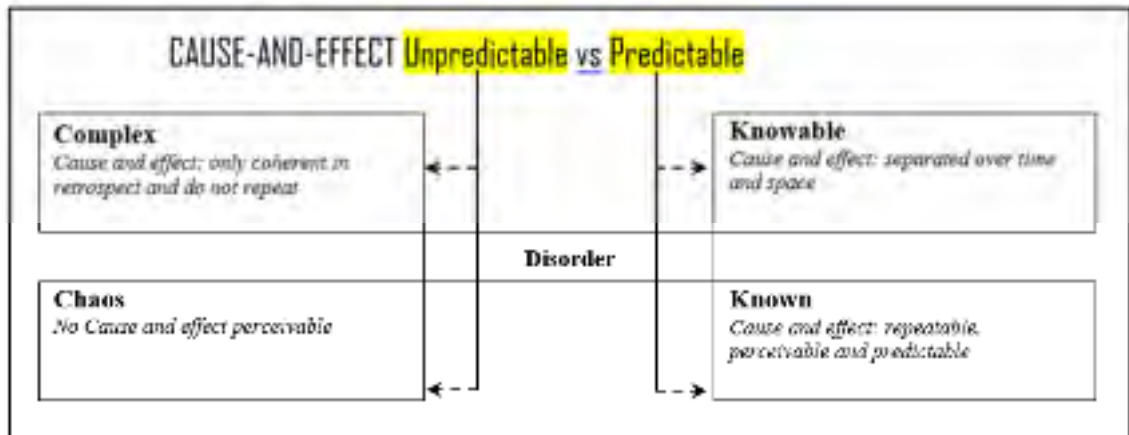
CAUSE-AND-EFFECT Unpredictable vs Predictable

Complex
Cause and effect: only coherent in retrospect and do not repeat

Knowable
Cause and effect: separated over time and space

Disorder

Chaos
No Cause and effect perceivable

Known
Cause and effect: repeatable, perceivable and predictable